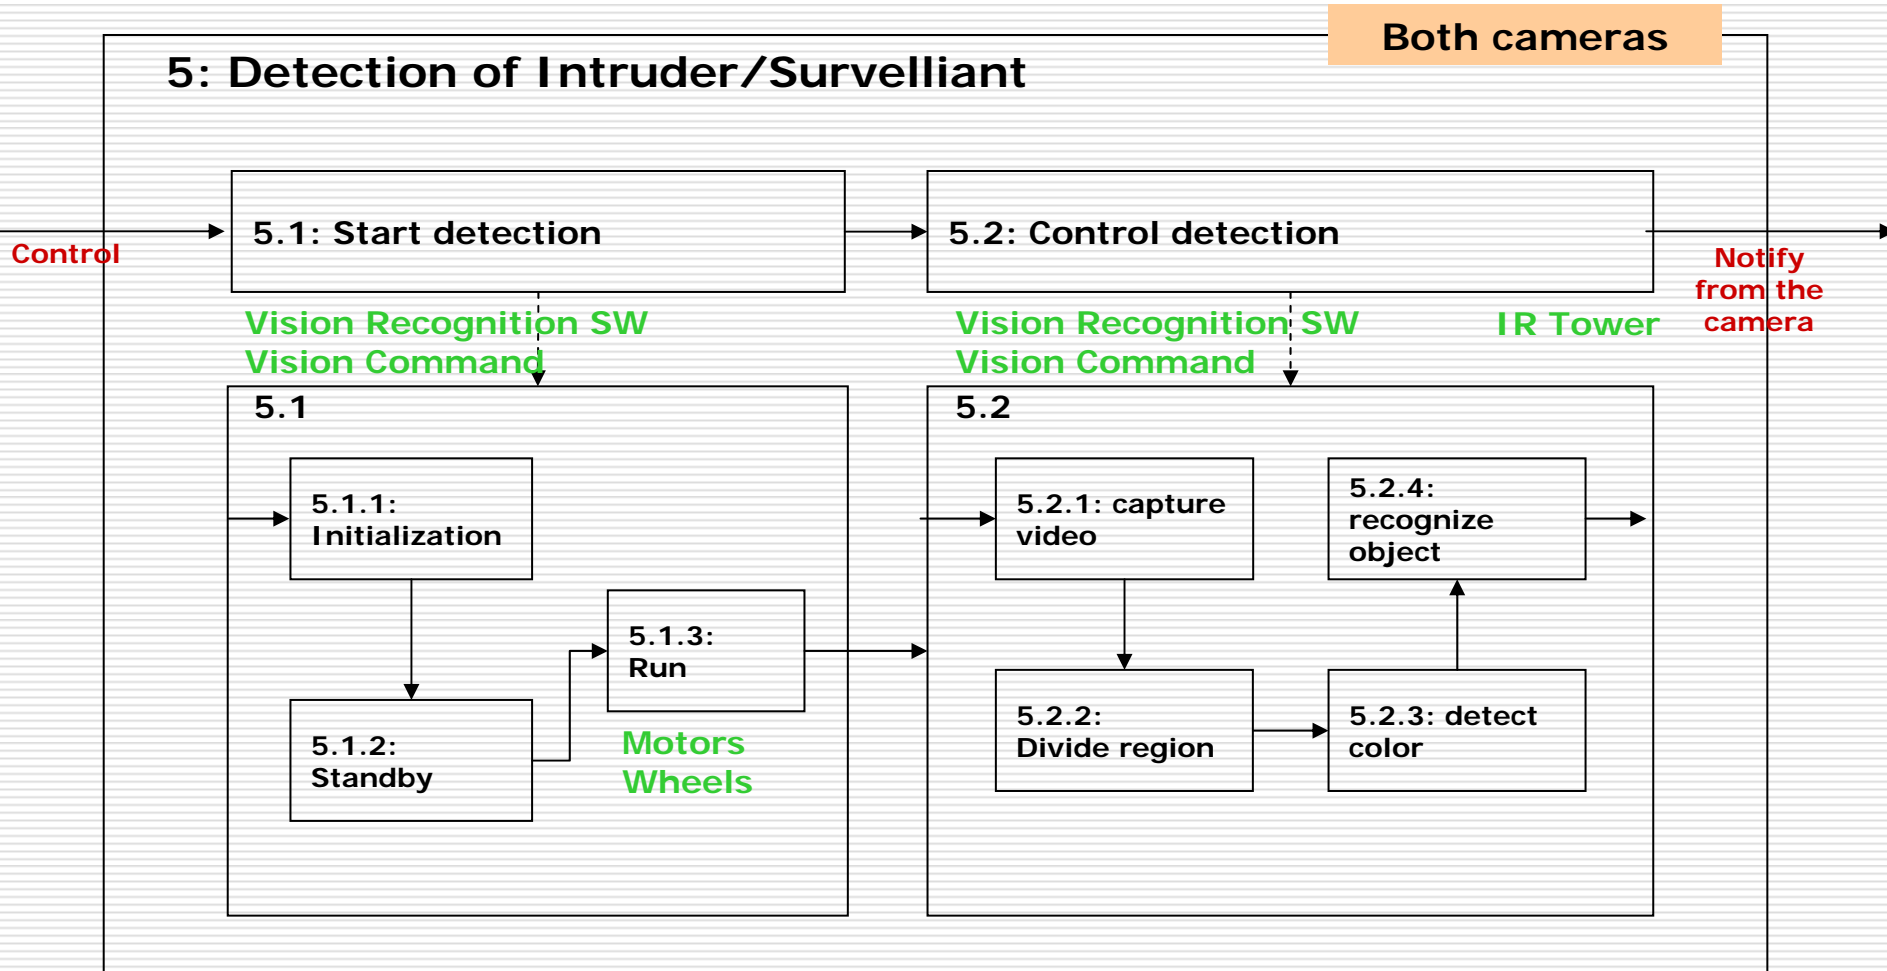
Both cameras

5: Detection of Intruder/Survelliant

Control

5.1: Start detection

5.2: Control detection

Notify from the camera

Vision Recognition SW
Vision Command

Vision Recognition SW
Vision Command

IR Tower

5.1

5.1.1: Initialization

5.1.2: Standby

5.1.3: Run

Motors
Wheels

5.2

5.2.1: capture video

5.2.4: recognize object

5.2.2: Divide region

5.2.3: detect color